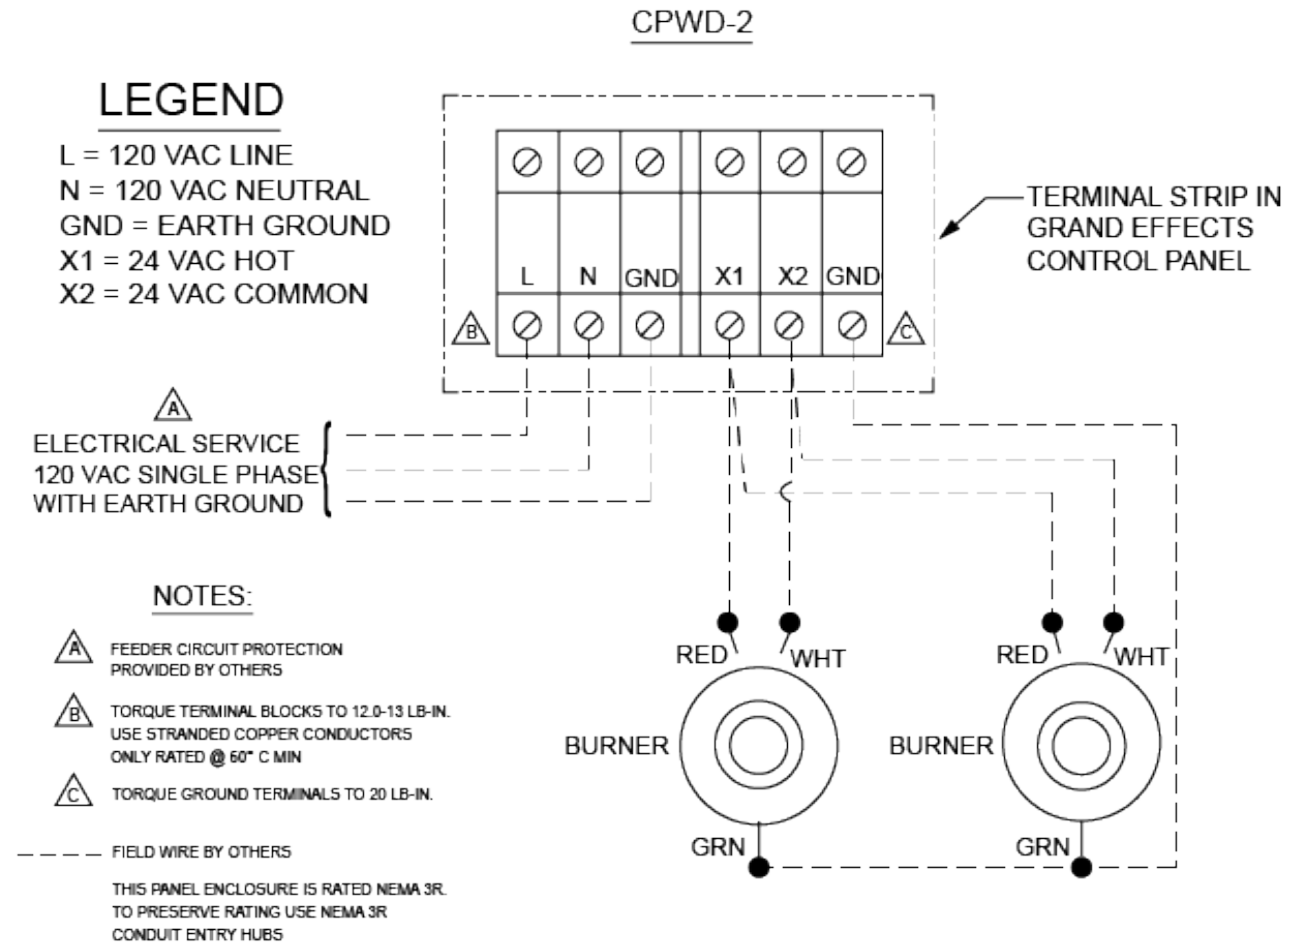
CPWD-2

LEGEND
L = 120 VAC LINE
N = 120 VAC NEUTRAL
GND = EARTH GROUND
X1 = 24 VAC HOT
X2 = 24 VAC COMMON

L N GND X1 X2 GND

B C

TERMINAL STRIP IN GRAND EFFECTS CONTROL PANEL

A
ELECTRICAL SERVICE
120 VAC SINGLE PHASE
WITH EARTH GROUND

NOTES:

A FEEDER CIRCUIT PROTECTION PROVIDED BY OTHERS

B TORQUE TERMINAL BLOCKS TO 12.0-13 LB-IN. USE STRANDED COPPER CONDUCTORS ONLY RATED @ 60° C MIN

C TORQUE GROUND TERMINALS TO 20 LB-IN.

FIELD WIRE BY OTHERS

THIS PANEL ENCLOSURE IS RATED NEMA 3R. TO PRESERVE RATING USE NEMA 3R CONDUIT ENTRY HUBS

RED WHT
BURNER
GRN

RED WHT
BURNER
GRN